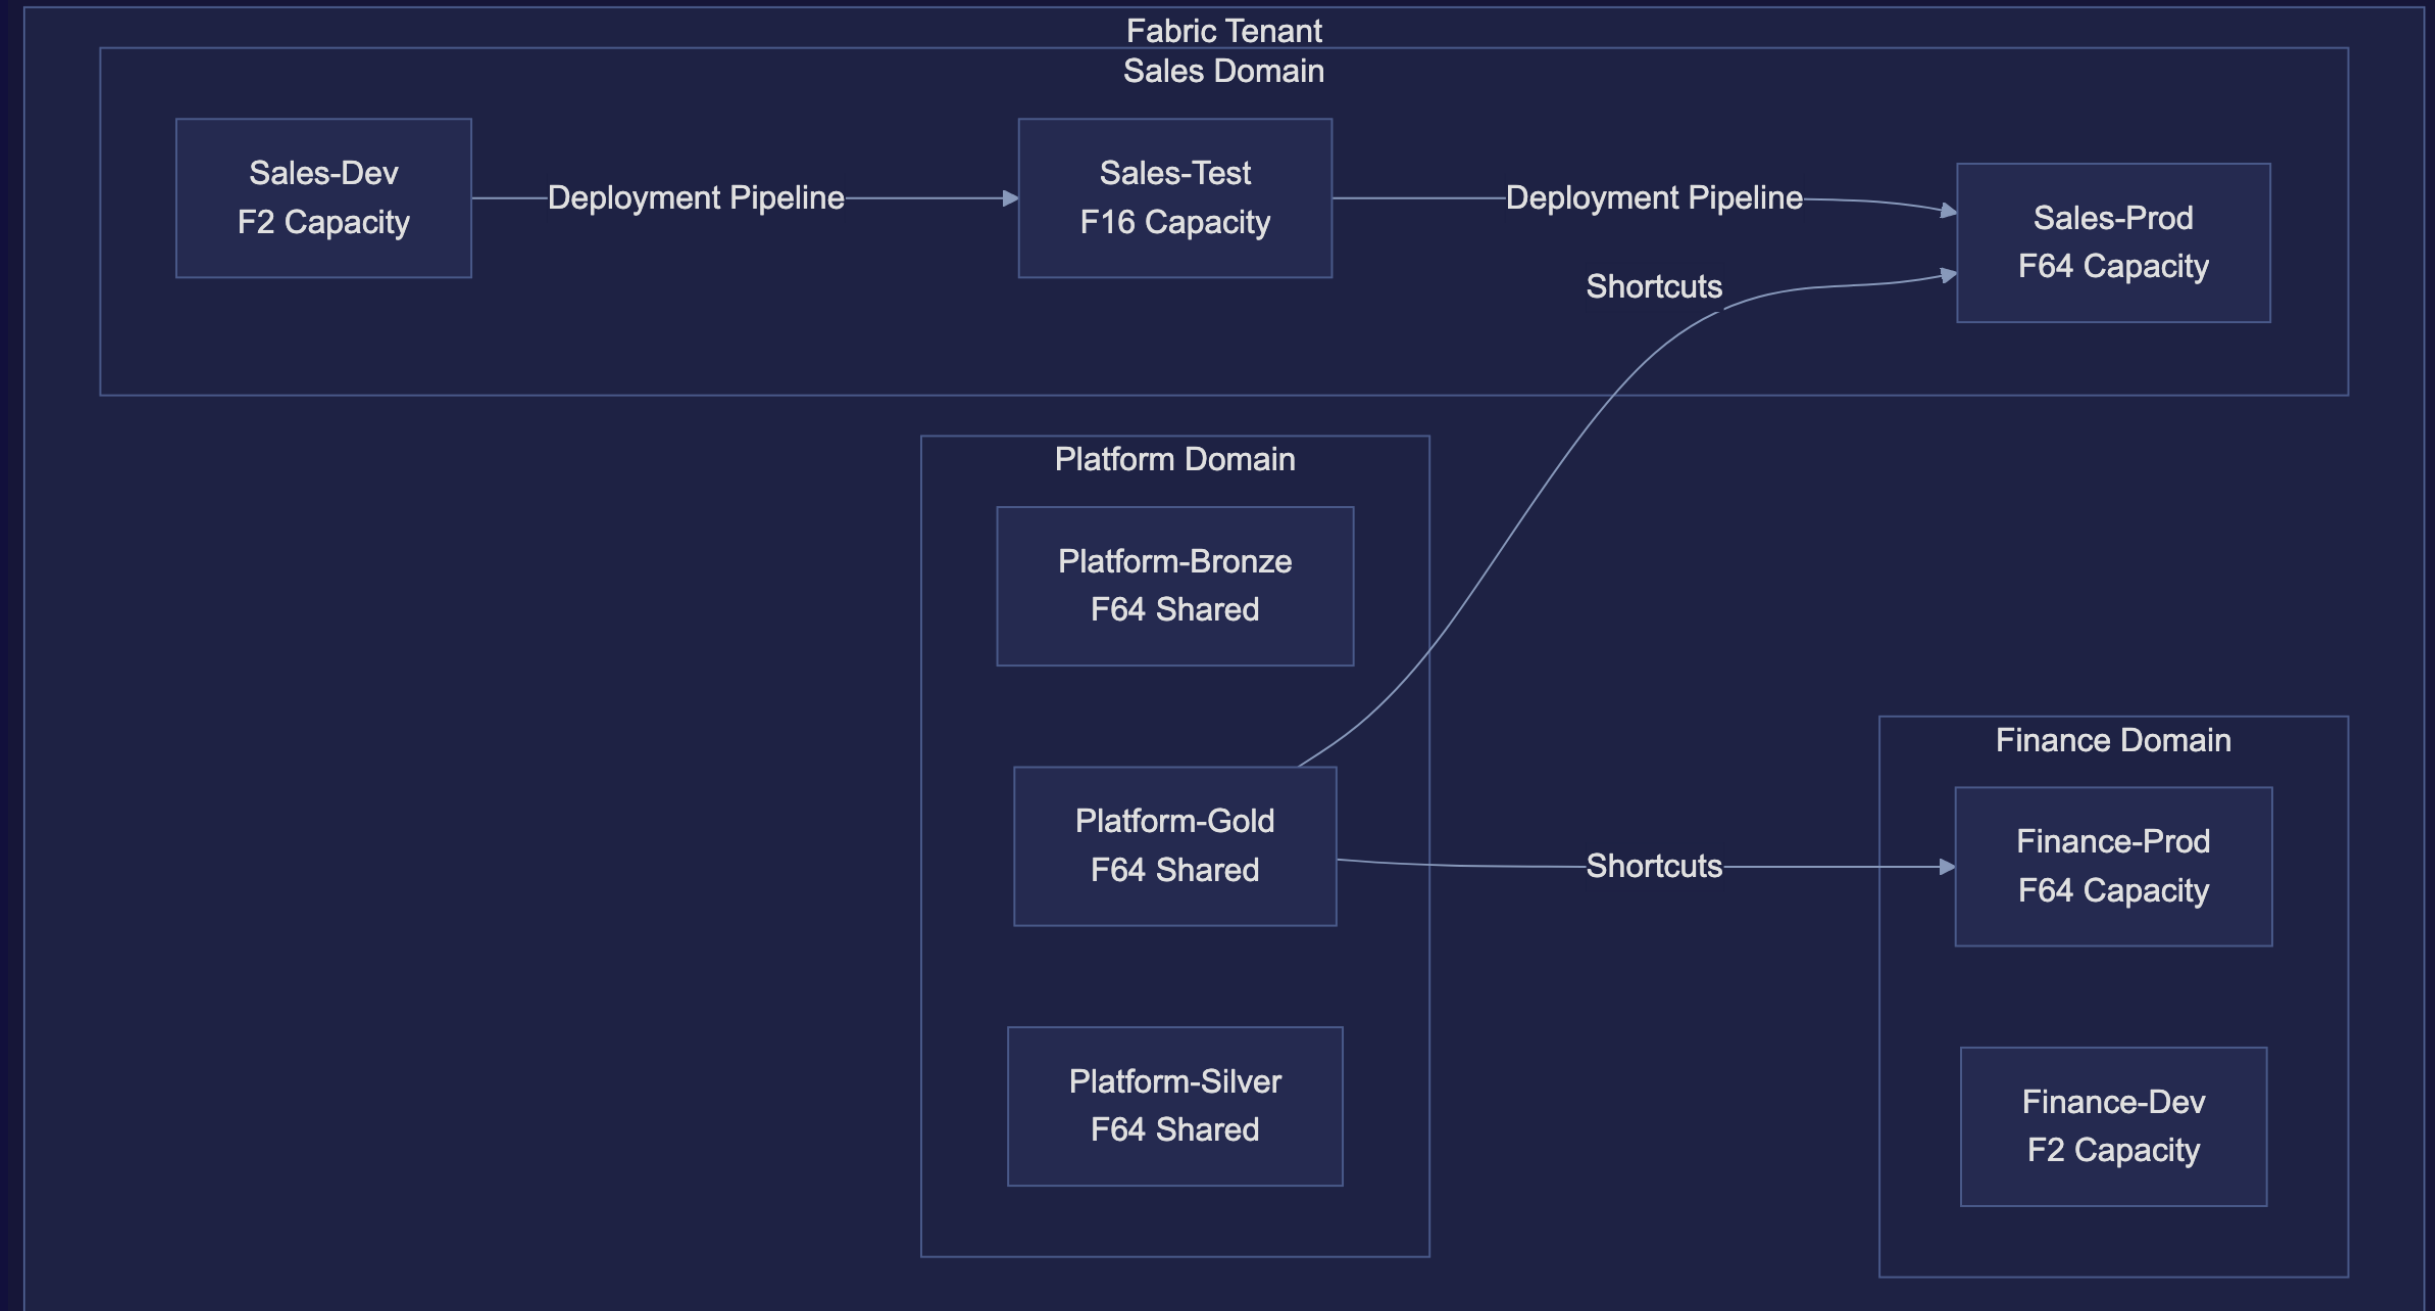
Fabric Tenant

Sales Domain

Sales-Dev
F2 Capacity

Deployment Pipeline

Sales-Test
F16 Capacity

Deployment Pipeline

Sales-Prod
F64 Capacity

Shortcuts

Platform Domain

Platform-Bronze
F64 Shared

Platform-Gold
F64 Shared

Platform-Silver
F64 Shared

Shortcuts

Finance Domain

Finance-Prod
F64 Capacity

Finance-Dev
F2 Capacity